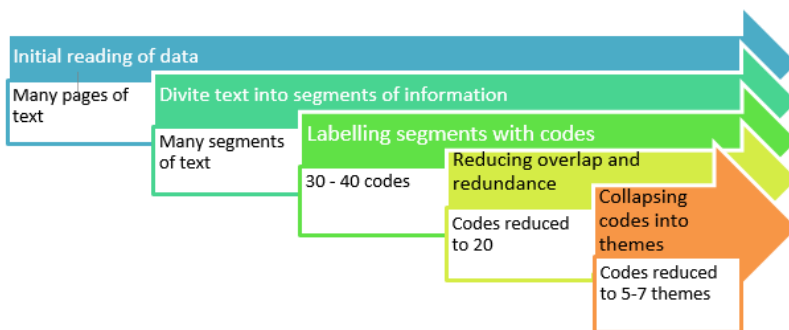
Initial reading of data

Many pages of text

Divite text into segments of information

Many segments of text

Labelling segments with codes

30 - 40 codes

Reducing overlap and redundance

Codes reduced to 20

Collapsing codes into themes

Codes reduced to 5-7 themes